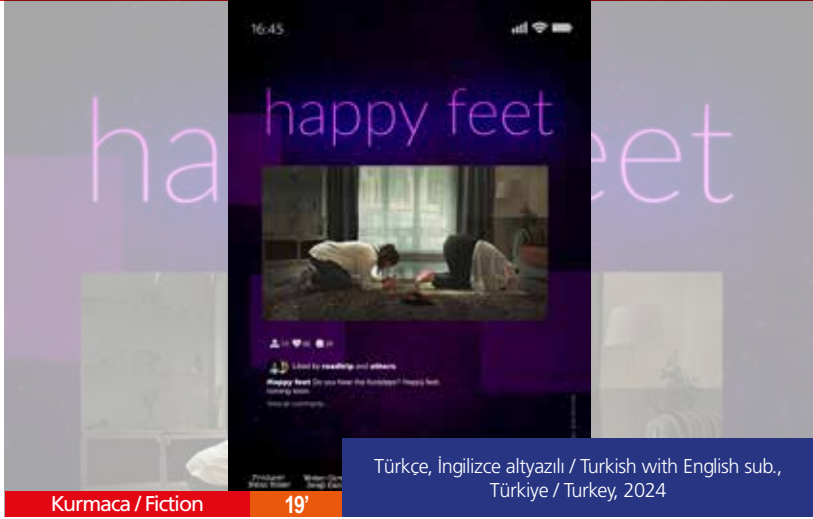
16:45

happy feet

happy feet

Liked by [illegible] and others

happy feet Do you hear the footsteps? Happy feet, coming soon.

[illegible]

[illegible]

Türkçe, İngilizce altyazılı / Turkish with English sub., Türkiye / Turkey, 2024

Kurmaca / Fiction

19'